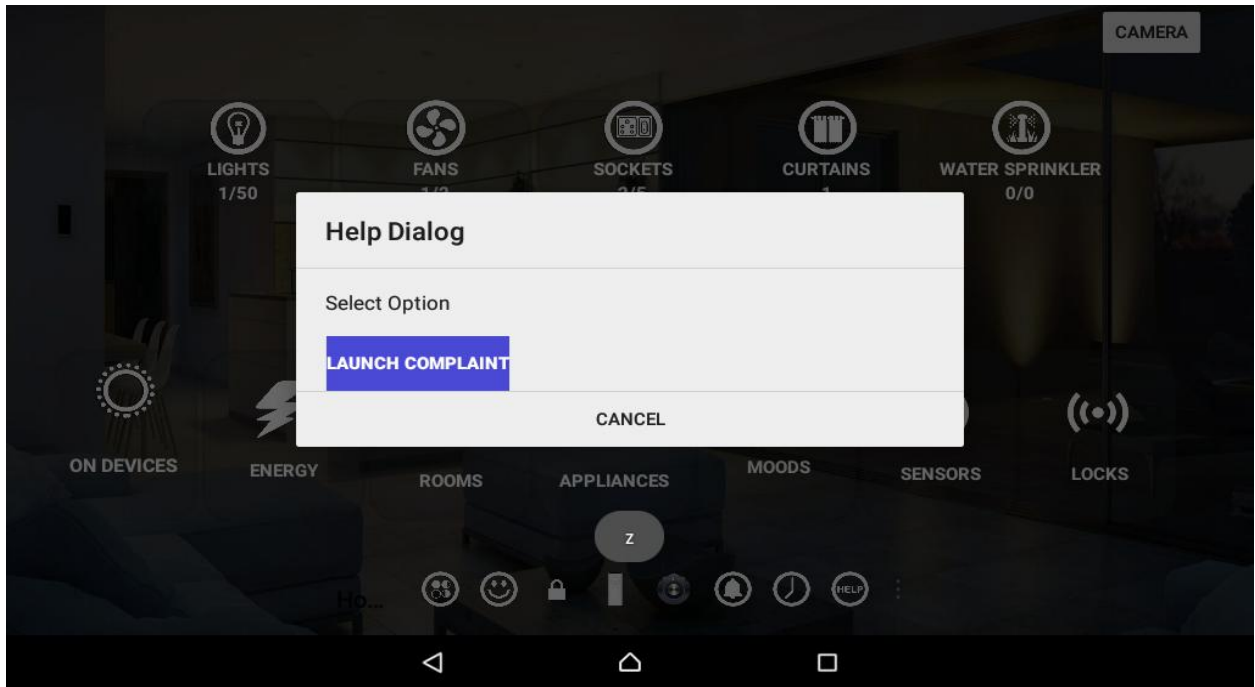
CAMERA

LIGHTS
1/50

FANS
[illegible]

SOCKETS
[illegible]

CURTAINS
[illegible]

WATER SPRINKLER
0/0

Help Dialog

Select Option

LAUNCH COMPLAINT

CANCEL

ON DEVICES

ENERGY

ROOMS

APPLIANCES

MOODS

SENSORS

LOCKS

Z

Ho...

HELP